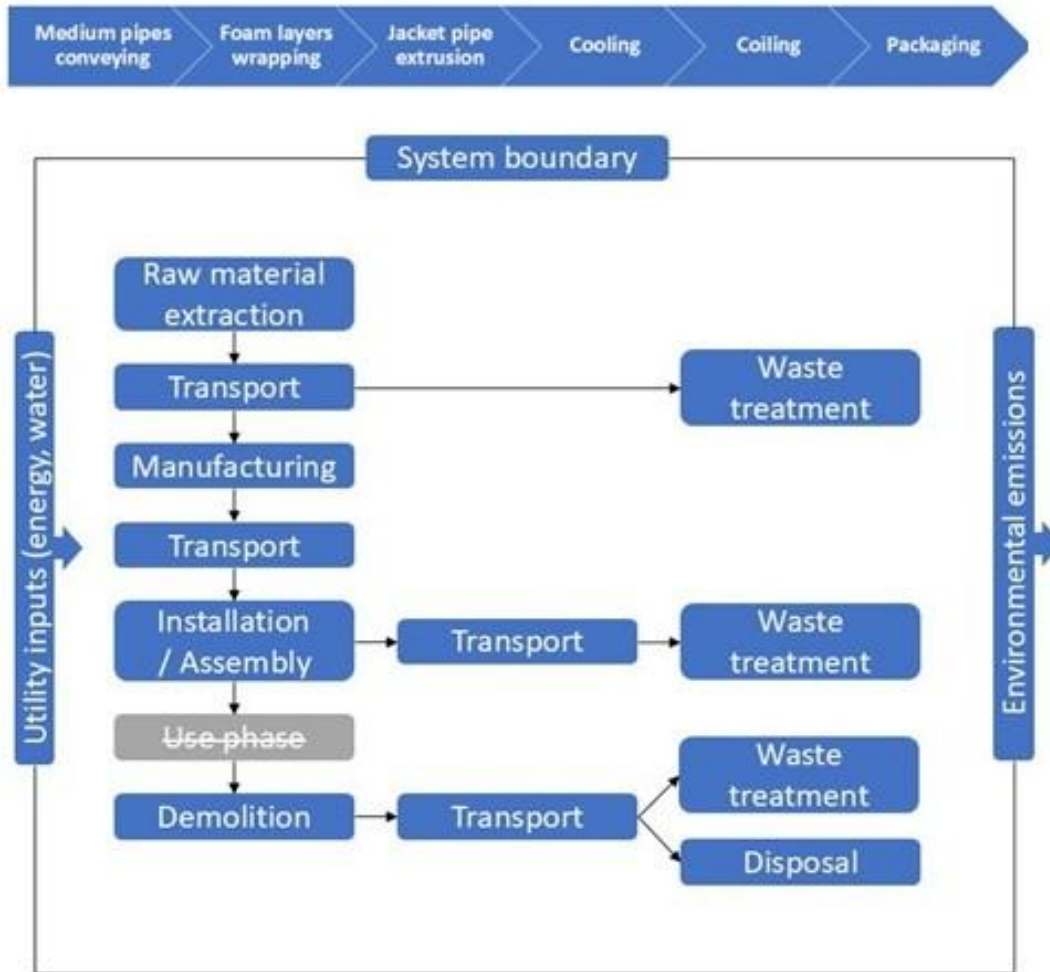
Medium pipes conveying
Foam layers wrapping
Jacket pipe extrusion
Cooling
Coiling
Packaging

System boundary

Utility inputs (energy, water)

Raw material extraction
Transport
Waste treatment
Manufacturing
Transport
Installation / Assembly
Transport
Waste treatment
~~Use phase~~
Demolition
Transport
Waste treatment
Disposal

Environmental emissions